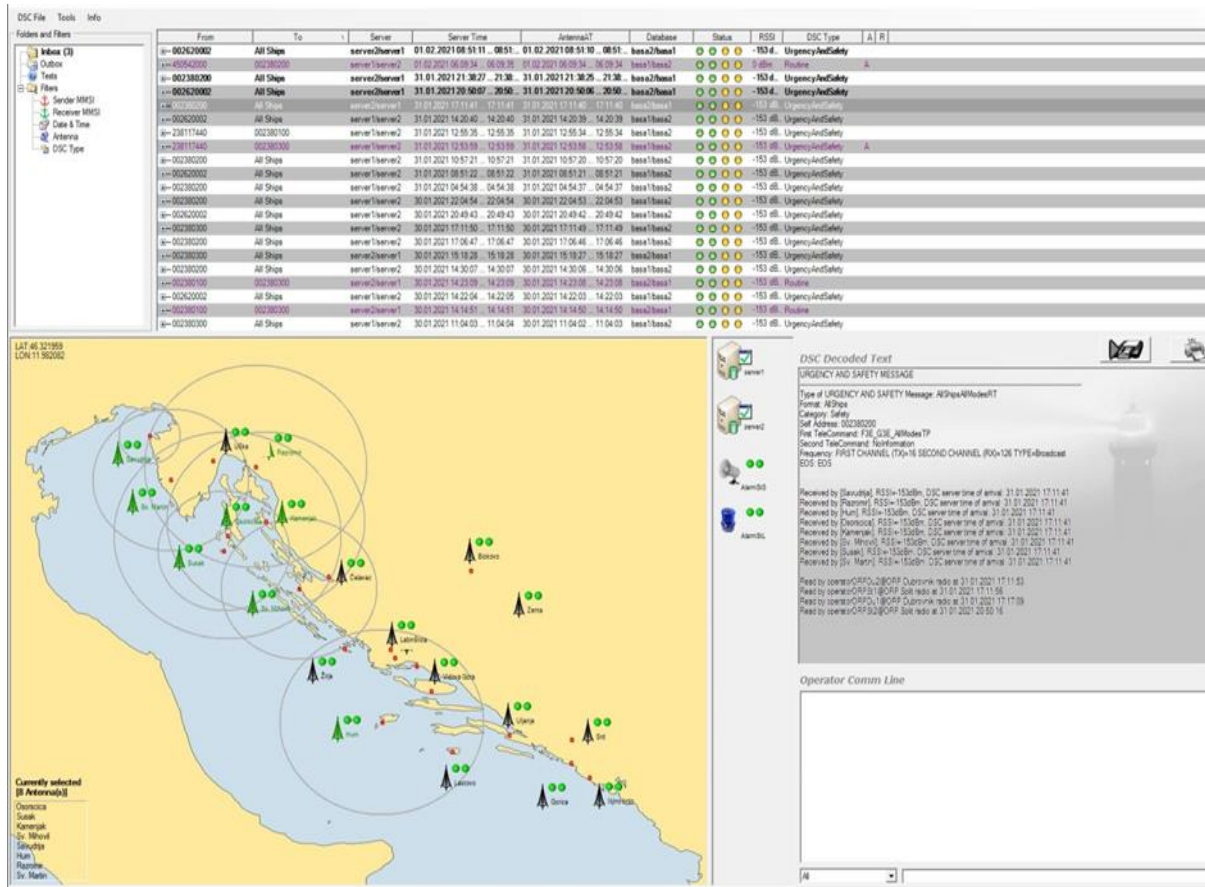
DSC File Tools Info

Folders and Filters

Inbox (3)
Outbox
Tests
Filters
Sender MMSI
Receiver MMSI
Date & Time
Antenna
DSC Type

| From | To | Server | Server Time | AntennaAT | Database | Status | RSSI | DSC Type | A | R |
|---|---|---|---|---|---|---|---|---|---|---|
| 002620002 | All Ships | server2/server1 | 01.02.2021 08:51:11 ... 08:51 | 01.02.2021 08:51:10 ... 08:51 | basa2/basa1 | | -153 d.. | UrgencyAndSafety | | |
| 450542000 | 002380200 | server1/server2 | 01.02.2021 06:09:34 ... 06:09:35 | 01.02.2021 06:09:34 ... 06:09:34 | basa1/basa2 | | 0 dBm | Routine | A | |
| 002380200 | All Ships | server2/server1 | 31.01.2021 21:38:27 ... 21:38 | 31.01.2021 21:38:25 ... 21:38 | basa2/basa1 | | -153 d.. | UrgencyAndSafety | | |
| 002620002 | All Ships | server2/server1 | 31.01.2021 20:50:07 ... 20:50 | 31.01.2021 20:50:06 ... 20:50 | basa2/basa1 | | -153 d.. | UrgencyAndSafety | | |
| 002380200 | All Ships | server2/server1 | 31.01.2021 17:11:41 ... 17:11:41 | 31.01.2021 17:11:40 ... 17:11:40 | basa2/basa1 | | -153 dB.. | UrgencyAndSafety | | |
| 002620002 | All Ships | server1/server2 | 31.01.2021 14:20:40 ... 14:20:40 | 31.01.2021 14:20:39 ... 14:20:39 | basa1/basa2 | | -153 dB.. | UrgencyAndSafety | | |
| 238117440 | 002380100 | server1/server2 | 31.01.2021 12:55:35 ... 12:55:35 | 31.01.2021 12:55:34 ... 12:55:34 | basa1/basa2 | | -153 dB.. | UrgencyAndSafety | | |
| 238117440 | 002380300 | server1/server2 | 31.01.2021 12:53:59 ... 12:53:59 | 31.01.2021 12:53:58 ... 12:53:58 | basa1/basa2 | | -153 dB.. | UrgencyAndSafety | A | |
| 002380200 | All Ships | server1/server2 | 31.01.2021 10:57:21 ... 10:57:21 | 31.01.2021 10:57:20 ... 10:57:20 | basa1/basa2 | | -153 dB.. | UrgencyAndSafety | | |
| 002620002 | All Ships | server1/server2 | 31.01.2021 08:51:22 ... 08:51:22 | 31.01.2021 08:51:21 ... 08:51:21 | basa1/basa2 | | -153 dB.. | UrgencyAndSafety | | |
| 002380200 | All Ships | server1/server2 | 31.01.2021 04:54:38 ... 04:54:38 | 31.01.2021 04:54:37 ... 04:54:37 | basa1/basa2 | | -153 dB.. | UrgencyAndSafety | | |
| 002380200 | All Ships | server1/server2 | 30.01.2021 22:04:54 ... 22:04:54 | 30.01.2021 22:04:53 ... 22:04:53 | basa1/basa2 | | -153 dB.. | UrgencyAndSafety | | |
| 002620002 | All Ships | server1/server2 | 30.01.2021 20:49:43 ... 20:49:43 | 30.01.2021 20:49:42 ... 20:49:42 | basa1/basa2 | | -153 dB.. | UrgencyAndSafety | | |
| 002380300 | All Ships | server1/server2 | 30.01.2021 17:11:50 ... 17:11:50 | 30.01.2021 17:11:49 ... 17:11:49 | basa1/basa2 | | -153 dB.. | UrgencyAndSafety | | |
| 002380200 | All Ships | server1/server2 | 30.01.2021 17:06:47 ... 17:06:47 | 30.01.2021 17:06:46 ... 17:06:46 | basa1/basa2 | | -153 dB.. | UrgencyAndSafety | | |
| 002380300 | All Ships | server2/server1 | 30.01.2021 15:18:28 ... 15:18:28 | 30.01.2021 15:18:27 ... 15:18:27 | basa2/basa1 | | -153 dB.. | UrgencyAndSafety | | |
| 002380200 | All Ships | server1/server2 | 30.01.2021 14:30:07 ... 14:30:07 | 30.01.2021 14:30:06 ... 14:30:06 | basa1/basa2 | | -153 dB.. | UrgencyAndSafety | | |
| 002380100 | 002380300 | server2/server1 | 30.01.2021 14:23:09 ... 14:23:09 | 30.01.2021 14:23:08 ... 14:23:08 | basa2/basa1 | | -153 dB.. | Routine | | |
| 002620002 | All Ships | server1/server2 | 30.01.2021 14:22:04 ... 14:22:05 | 30.01.2021 14:22:03 ... 14:22:03 | basa1/basa2 | | -153 dB.. | UrgencyAndSafety | | |
| 002380100 | 002380300 | server2/server1 | 30.01.2021 14:14:51 ... 14:14:51 | 30.01.2021 14:14:50 ... 14:14:50 | basa2/basa1 | | -153 dB.. | Routine | | |
| 002380300 | All Ships | server1/server2 | 30.01.2021 11:04:03 ... 11:04:04 | 30.01.2021 11:04:02 ... 11:04:03 | basa1/basa2 | | -153 dB.. | UrgencyAndSafety | | |

LAT:46.321959
LON:11.592082

Savudrija Učka Rozinj Sv. Martin Osorscica Kamenjak Susak Sv. Mihovil Debeljak Bokovo Zeina Labrištica Žirje Velika Glava Hum Uljenje Srd Lastovo Gorica Vrhovac

Currently selected
[8 Antenna(s)]
Osorscica
Susak
Kamenjak
Sv. Mihovil
Savudrija
Hum
Razromir
Sv. Martin

server1
server2
AlarmSIG
AlarmSIL

DSC Decoded Text

URGENCY AND SAFETY MESSAGE

Type of URGENCY AND SAFETY Message: AllShipsAllModesRT
Format: AllShips
Category: Safety
Self Address: 002380200
First TeleCommand: F3E_G3E_AllModesTP
Second TeleCommand: NoInformation
Frequency: FIRST CHANNEL (TX)=16 SECOND CHANNEL (RX)=126 TYPE=Broadcast
EOS: EOS

Received by [Savudrija], RSSI=-153dBm, DSC server time of arrival: 31.01.2021 17:11:41
Received by [Razromir], RSSI=-153dBm, DSC server time of arrival: 31.01.2021 17:11:41
Received by [Hum], RSSI=-153dBm, DSC server time of arrival: 31.01.2021 17:11:41
Received by [Osorscica], RSSI=-153dBm, DSC server time of arrival: 31.01.2021 17:11:41
Received by [Kamenjak], RSSI=-153dBm, DSC server time of arrival: 31.01.2021 17:11:41
Received by [Sv. Mihovil], RSSI=-153dBm, DSC server time of arrival: 31.01.2021 17:11:41
Received by [Susak], RSSI=-153dBm, DSC server time of arrival: 31.01.2021 17:11:41
Received by [Sv. Martin], RSSI=-153dBm, DSC server time of arrival: 31.01.2021 17:11:41

Read by operatorORFOu2@ORF Dubrovnik radio at 31.01.2021 17:11:53
Read by operatorORFSt1@ORF Split radio at 31.01.2021 17:11:56
Read by operatorORFOu1@ORF Dubrovnik radio at 31.01.2021 17:17:09
Read by operatorORFSt2@ORF Split radio at 31.01.2021 20:50:16

Operator Comm Line

All